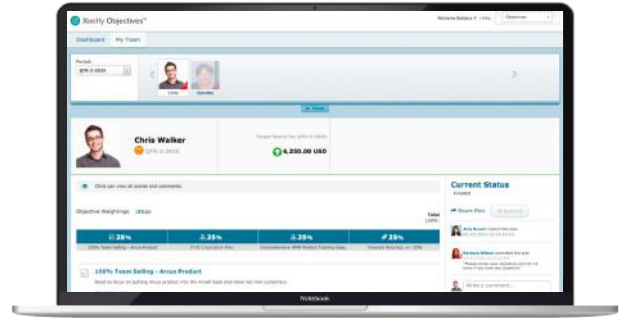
Xactly Objectives™

Welcome Barbara ▾ | Help

Objectives

Dashboard

My Team

Period:

QTR-3-2020

Chris

Dorothy

Close

Chris Walker

QTR-3-2015

Target Bonus for QTR-3-2020

4,350.00 USD

Chris can view all scores and comments.

Current Status

Created

Share Plan

Submit

Objective Weightings

Details

Total

100%

| 35% | 25% | 25% | 25% |
|---|---|---|---|
| 100% Team Selling – Arcus Product | FY16 Corporation Plan | Comprehensive RPM Product Training Plan | Forecast Accuracy +/- 10% |

100% Team Selling – Arcus Product

Amy Brown

Richard Wilson

Notebook